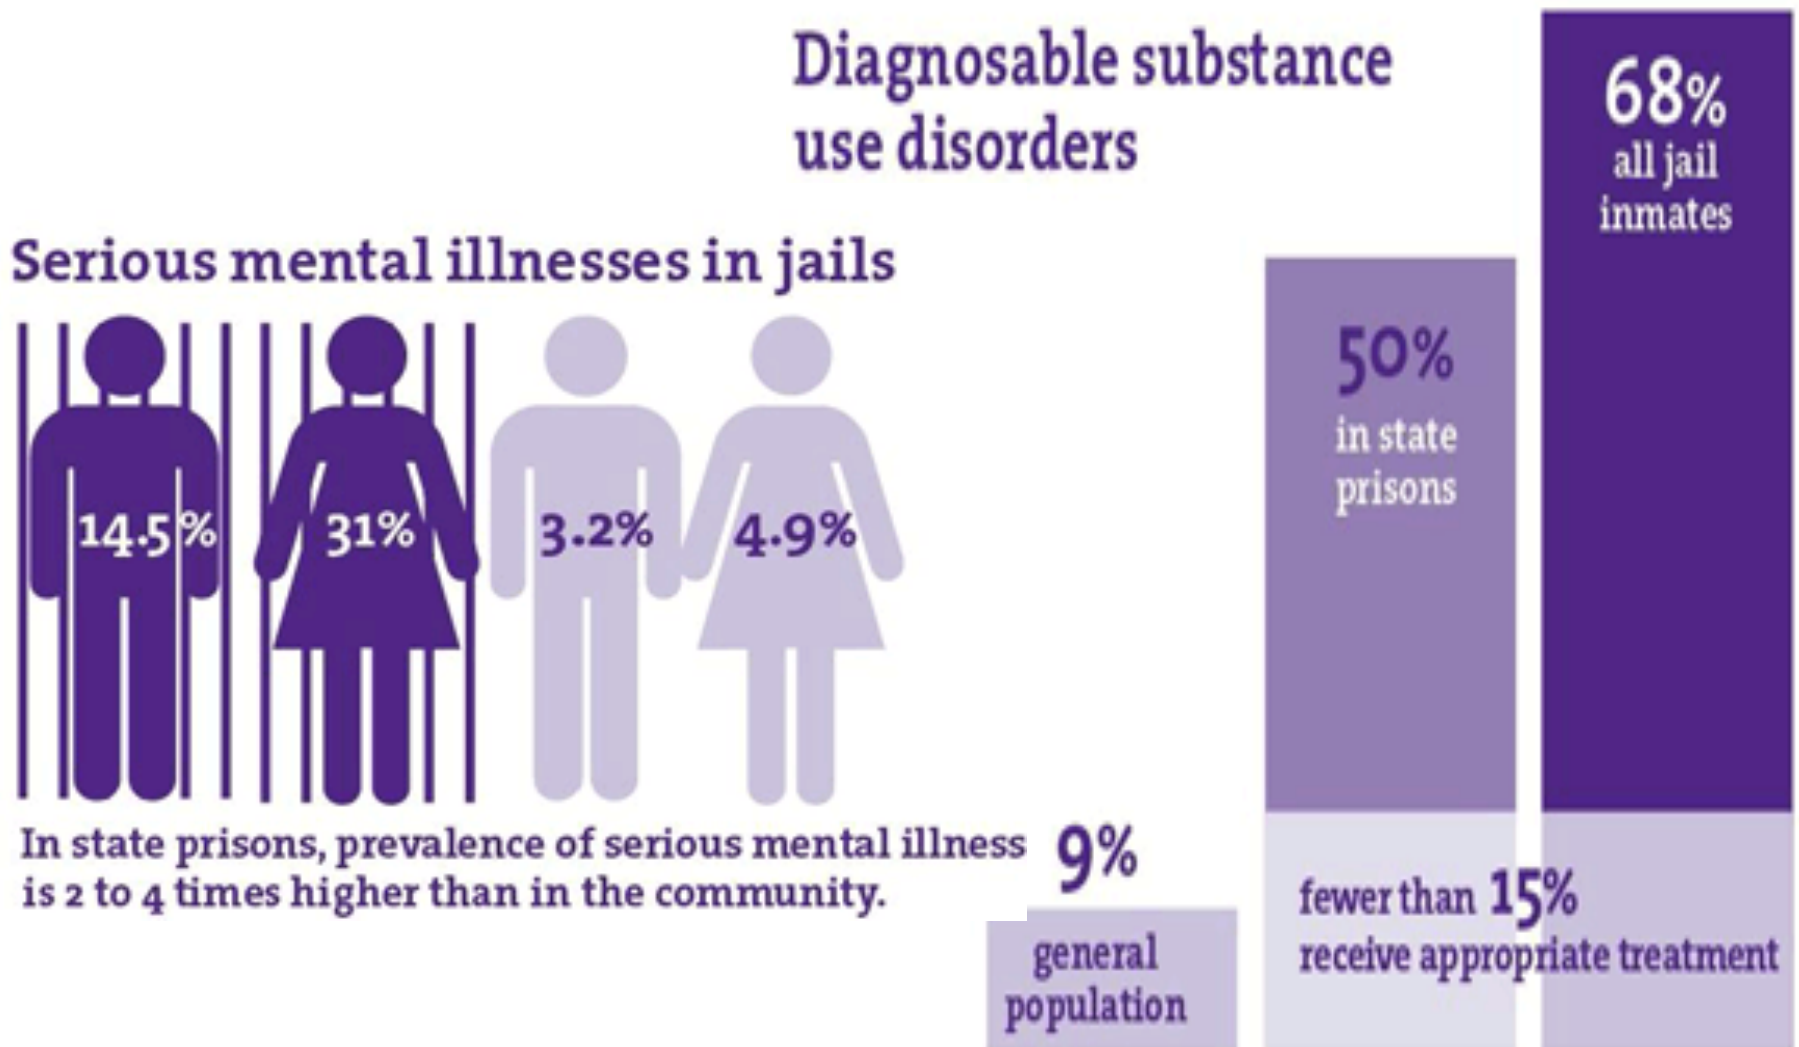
Diagnosable substance use disorders

68%
all jail inmates

Serious mental illnesses in jails

50%
in state prisons

14.5%

31%

3.2%

4.9%

In state prisons, prevalence of serious mental illness is 2 to 4 times higher than in the community.

9%
general population

fewer than 15%
receive appropriate treatment